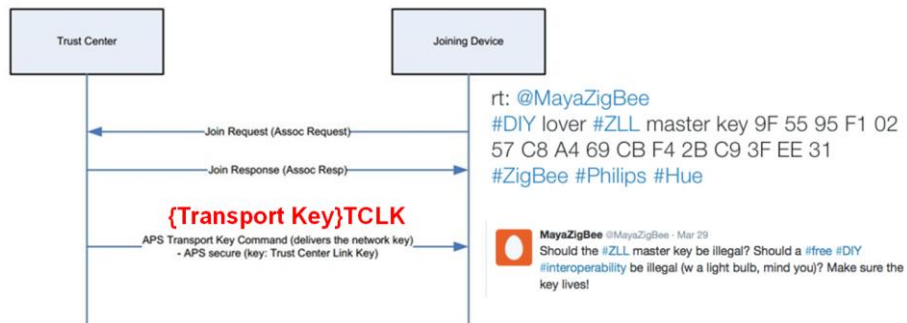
Trust Center

Joining Device

Join Request (Assoc Request)

Join Response (Assoc Resp)

{Transport Key}TCLK

APS Transport Key Command (delivers the network key) - APS secure (key: Trust Center Link Key)

rt: @MayaZigBee #DIY lover #ZLL master key 9F 55 95 F1 02 57 C8 A4 69 CB F4 2B C9 3F EE 31 #ZigBee #Philips #Hue

MayaZigBee @MayaZigBee · Mar 29
Should the #ZLL master key be illegal? Should a #free #DIY #interoperability be illegal (w a light bulb, mind you)? Make sure the key lives!